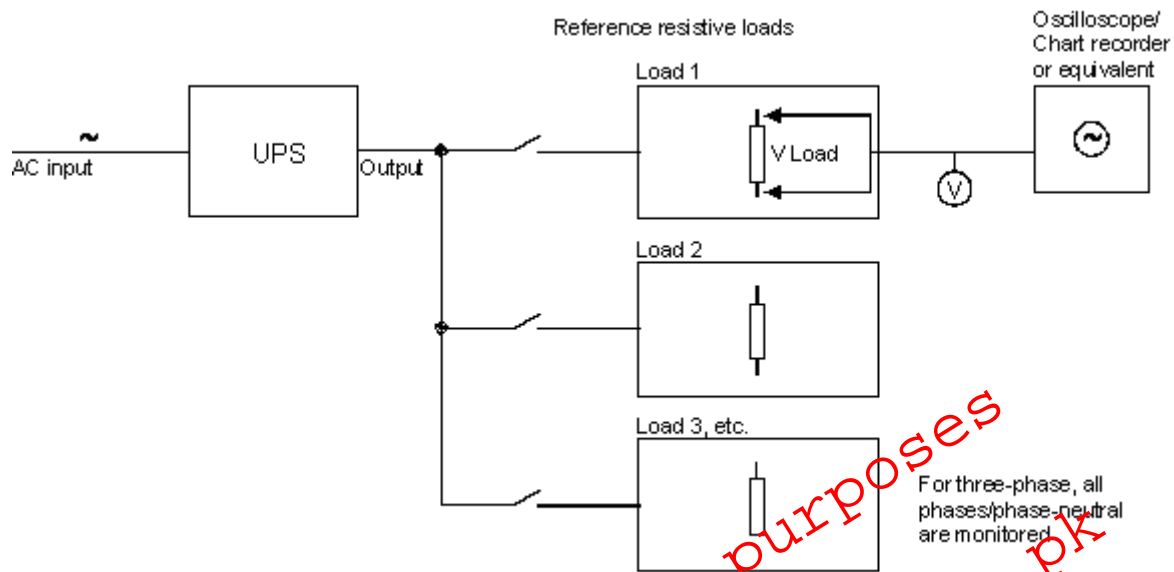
Reference resistive loads

Oscilloscope/
Chart recorder
or equivalent

~
AC input

UPS

Output

Load 1

V Load

V

Load 2

Load 3, etc.

For three-phase, all phases/phase-neutral are monitored

purposes

pk